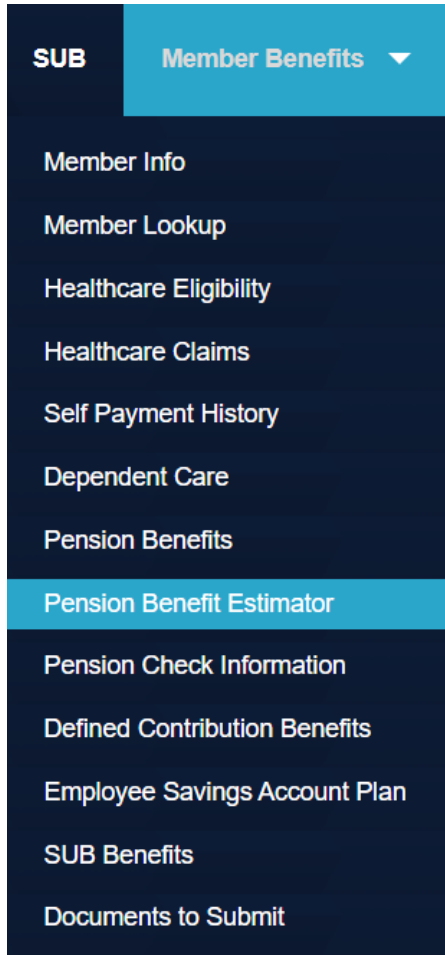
SUB

Member Benefits

Member Info

Member Lookup

Healthcare Eligibility

Healthcare Claims

Self Payment History

Dependent Care

Pension Benefits

Pension Benefit Estimator

Pension Check Information

Defined Contribution Benefits

Employee Savings Account Plan

SUB Benefits

Documents to Submit